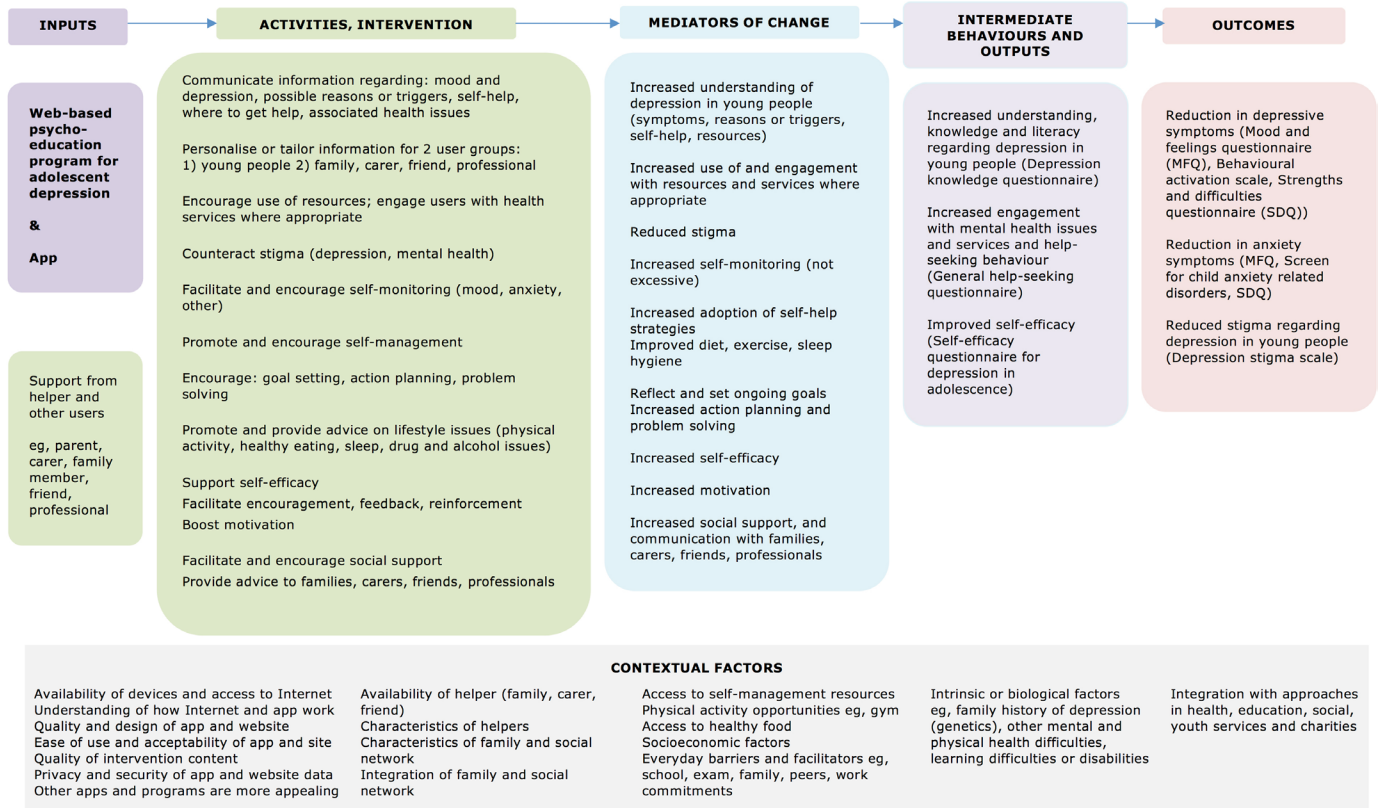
INPUTS

ACTIVITIES, INTERVENTION

MEDIATORS OF CHANGE

INTERMEDIATE BEHAVIOURS AND OUTPUTS

OUTCOMES

Web-based psycho-education program for adolescent depression

&

App

Support from helper and other users

eg, parent, carer, family member, friend, professional

Communicate information regarding: mood and depression, possible reasons or triggers, self-help, where to get help, associated health issues

Personalise or tailor information for 2 user groups: 1) young people 2) family, carer, friend, professional

Encourage use of resources; engage users with health services where appropriate

Counteract stigma (depression, mental health)

Facilitate and encourage self-monitoring (mood, anxiety, other)

Promote and encourage self-management

Encourage: goal setting, action planning, problem solving

Promote and provide advice on lifestyle issues (physical activity, healthy eating, sleep, drug and alcohol issues)

Support self-efficacy
Facilitate encouragement, feedback, reinforcement
Boost motivation

Facilitate and encourage social support
Provide advice to families, carers, friends, professionals

Increased understanding of depression in young people (symptoms, reasons or triggers, self-help, resources)

Increased use of and engagement with resources and services where appropriate

Reduced stigma

Increased self-monitoring (not excessive)

Increased adoption of self-help strategies
Improved diet, exercise, sleep hygiene

Reflect and set ongoing goals
Increased action planning and problem solving

Increased self-efficacy

Increased motivation

Increased social support, and communication with families, carers, friends, professionals

Increased understanding, knowledge and literacy regarding depression in young people (Depression knowledge questionnaire)

Increased engagement with mental health issues and services and help-seeking behaviour (General help-seeking questionnaire)

Improved self-efficacy (Self-efficacy questionnaire for depression in adolescence)

Reduction in depressive symptoms (Mood and feelings questionnaire (MFQ), Behavioural activation scale, Strengths and difficulties questionnaire (SDQ))

Reduction in anxiety symptoms (MFQ, Screen for child anxiety related disorders, SDQ)

Reduced stigma regarding depression in young people (Depression stigma scale)

CONTEXTUAL FACTORS

Availability of devices and access to Internet
Understanding of how Internet and app work
Quality and design of app and website
Ease of use and acceptability of app and site
Quality of intervention content
Privacy and security of app and website data
Other apps and programs are more appealing

Availability of helper (family, carer, friend)
Characteristics of helpers
Characteristics of family and social network
Integration of family and social network

Access to self-management resources
Physical activity opportunities eg, gym
Access to healthy food
Socioeconomic factors
Everyday barriers and facilitators eg, school, exam, family, peers, work commitments

Intrinsic or biological factors eg, family history of depression (genetics), other mental and physical health difficulties, learning difficulties or disabilities

Integration with approaches in health, education, social, youth services and charities